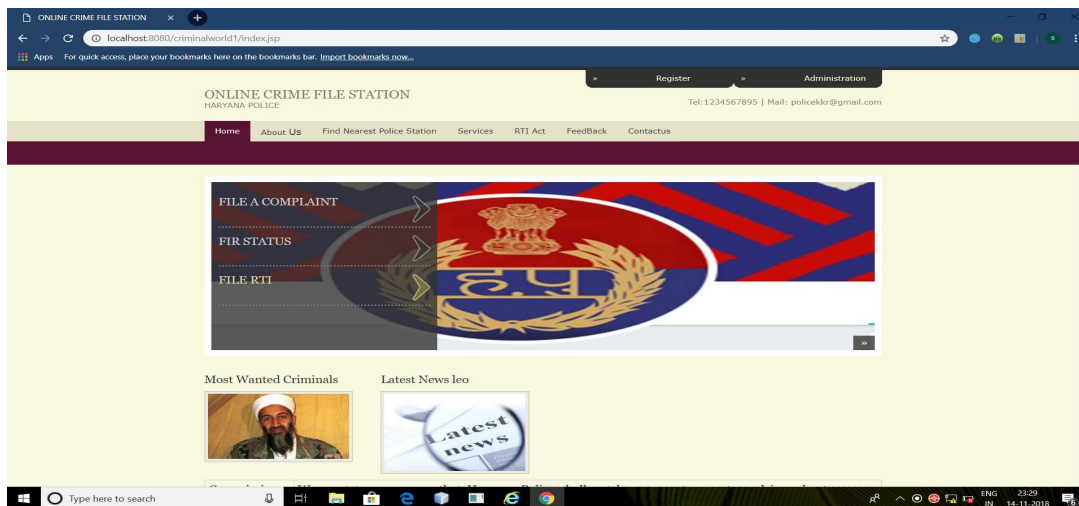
ONLINE CRIME FILE STATION ×
localhost:8080/criminalworld1/index.jsp
Apps For quick access, place your bookmarks here on the bookmarks bar. Import bookmarks now...

» Register » Administration

ONLINE CRIME FILE STATION
HARYANA POLICE

Tel:1234567895 | Mail: policekkr@gmail.com

Home About Us Find Nearest Police Station Services RTI Act FeedBack Contactus

FILE A COMPLAINT
FIR STATUS
FILE RTI

»

Most Wanted Criminals

Latest News leo

Latest news

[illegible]

Type here to search

ENG IN 23:29 14-11-2018